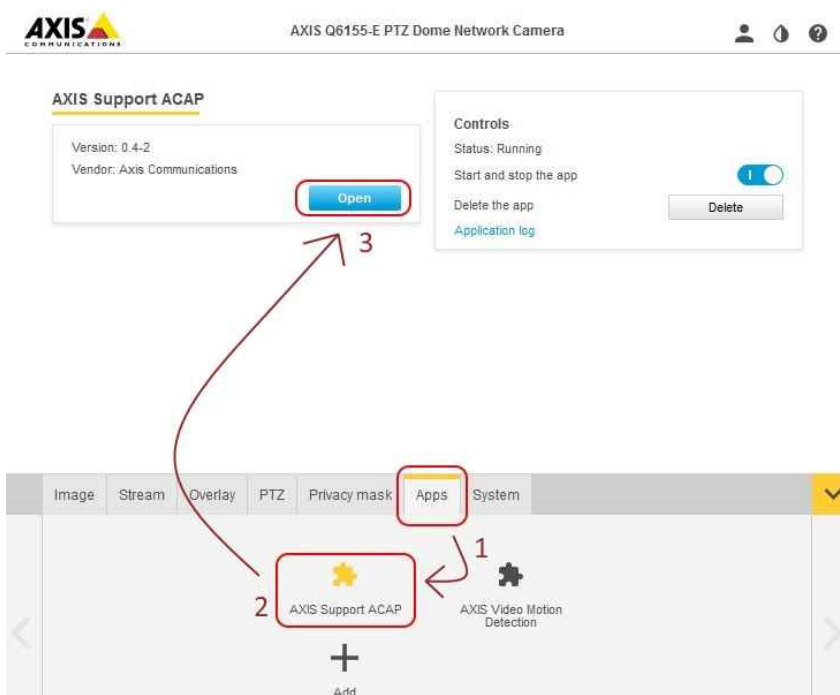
AXIS COMMUNICATIONS

AXIS Q6155-E PTZ Dome Network Camera

AXIS Support ACAP

Version: 0.4-2
Vendor: Axis Communications

Open

3

Controls
Status: Running
Start and stop the app
Delete the app
Delete
Application log

Image Stream Overlay PTZ Privacy mask Apps System

1

2

AXIS Support ACAP

AXIS Video Motion Detection

Add